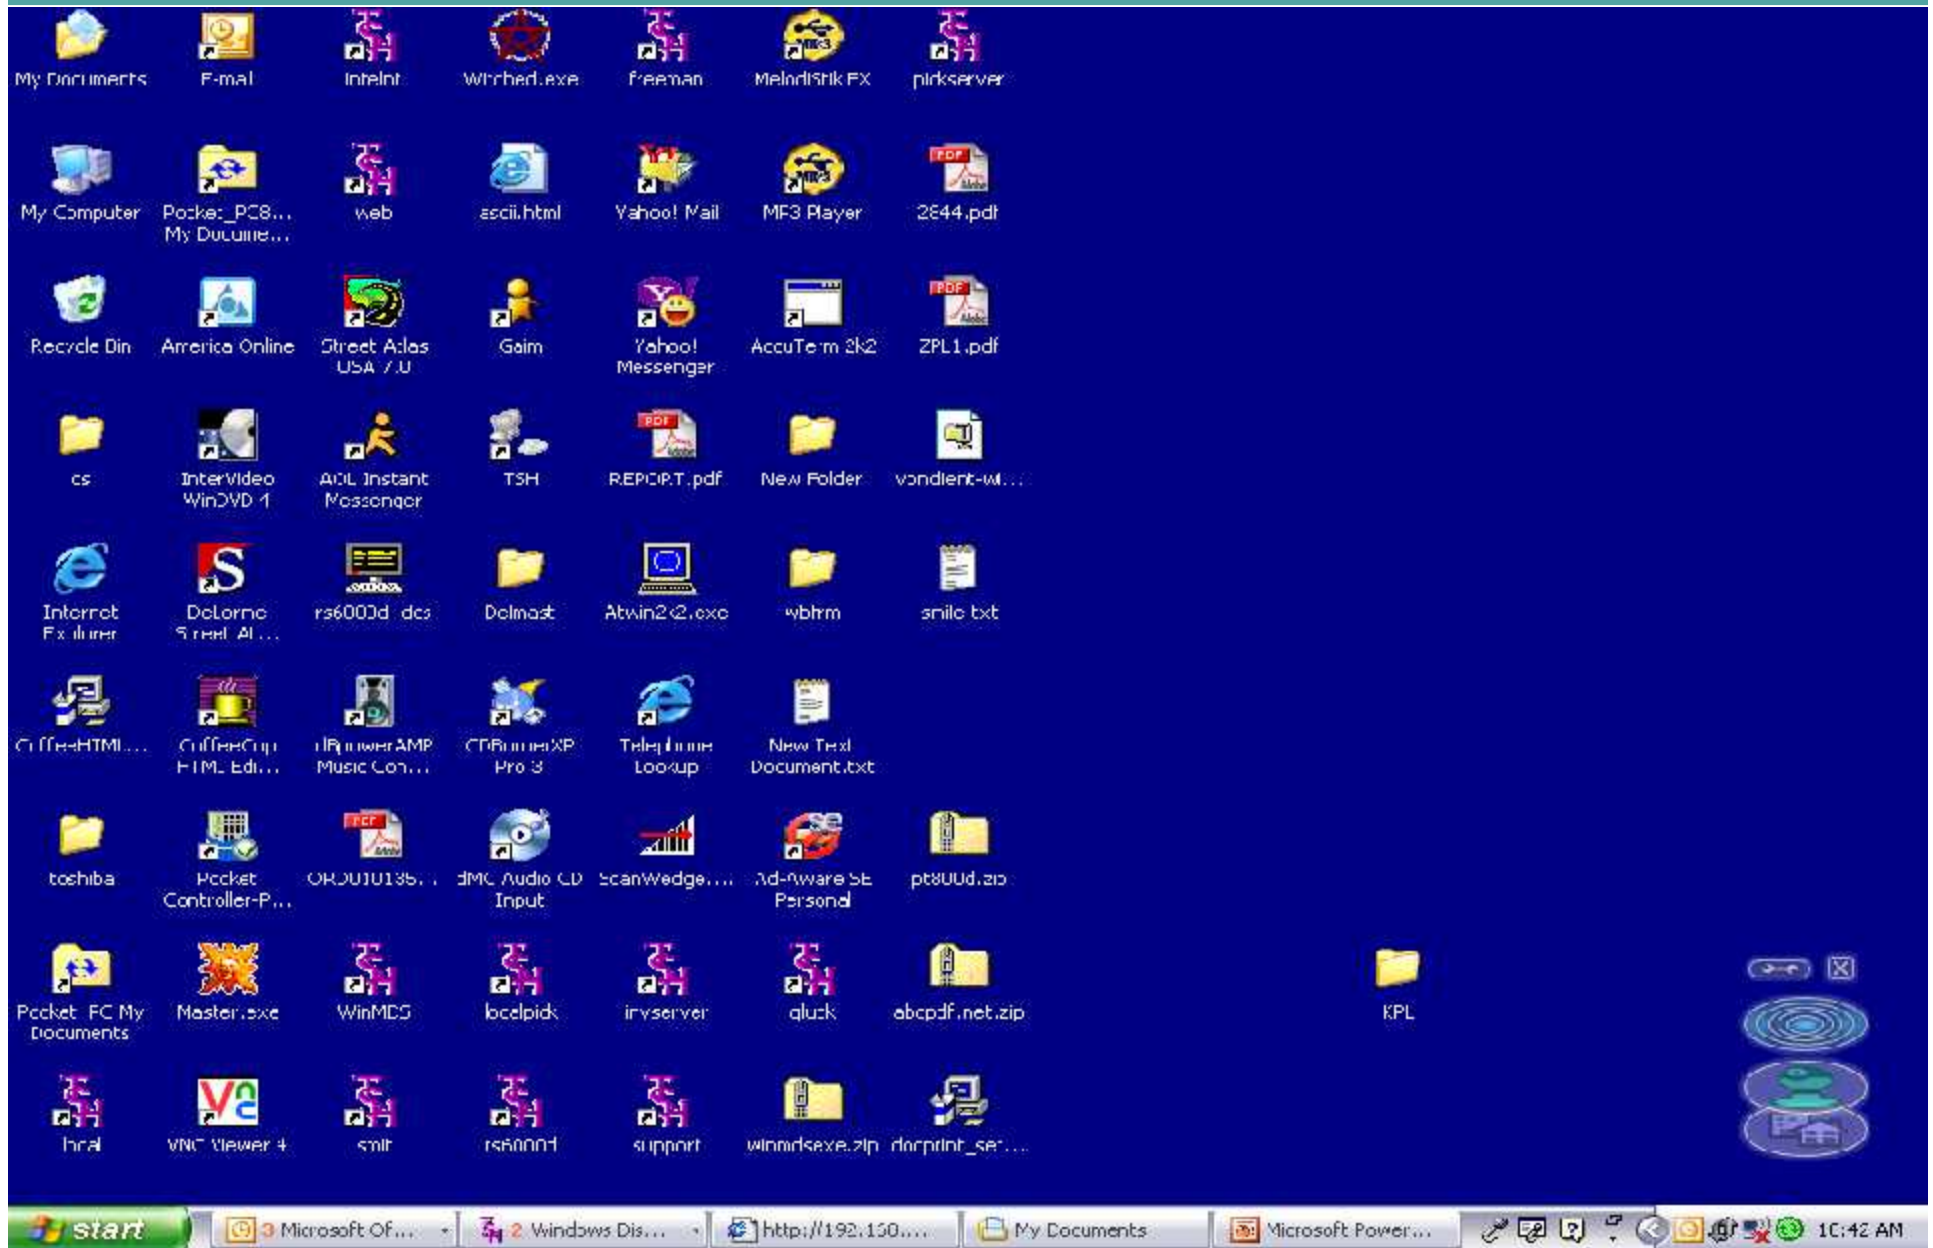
My Documents
E-mail
Intelnt
Witched.exe
freeman
MelodiStik FX
pickserver

My Computer
Pocket_PC8... My Docume...
web
ascii.html
Yahoo! Mail
MP3 Player
2844.pdf

Recycle Bin
America Online
Street Atlas USA 7.0
Gaim
Yahoo! Messenger
AccuTerm 2k2
ZPL1.pdf

cs
InterVideo WinDVD 4
AOL Instant Messenger
TSH
REPORT.pdf
New Folder
vondient-wi...

Internet Explorer
DeLorme Street Al...
rs6000d dcs
Delmast
Atwin2k2.exe
wbfrm
smile txt

CoffeeHTML...
CoffeeCup HTML Edi...
dBpowerAMP Music Con...
CDBurnerXP Pro 3
Telephone Lookup
New Text Document.txt

toshiba
Pocket Controller-P...
OR00010135...
dMC Audio CD Input
ScanWedge....
Ad-Aware SE Personal
pt800d.zip

Pocket PC My Documents
Master.exe
WinMDS
localpick
irvserver
gluck
abcpdf.net.zip
KPL

local
VNC Viewer 4
smlt
rs6000d
support
winmdsexe.zip
docprint_ser...

start
3 Microsoft Of...
2 Windows Dis...
http://192.150....
My Documents
Microsoft Power...
10:42 AM